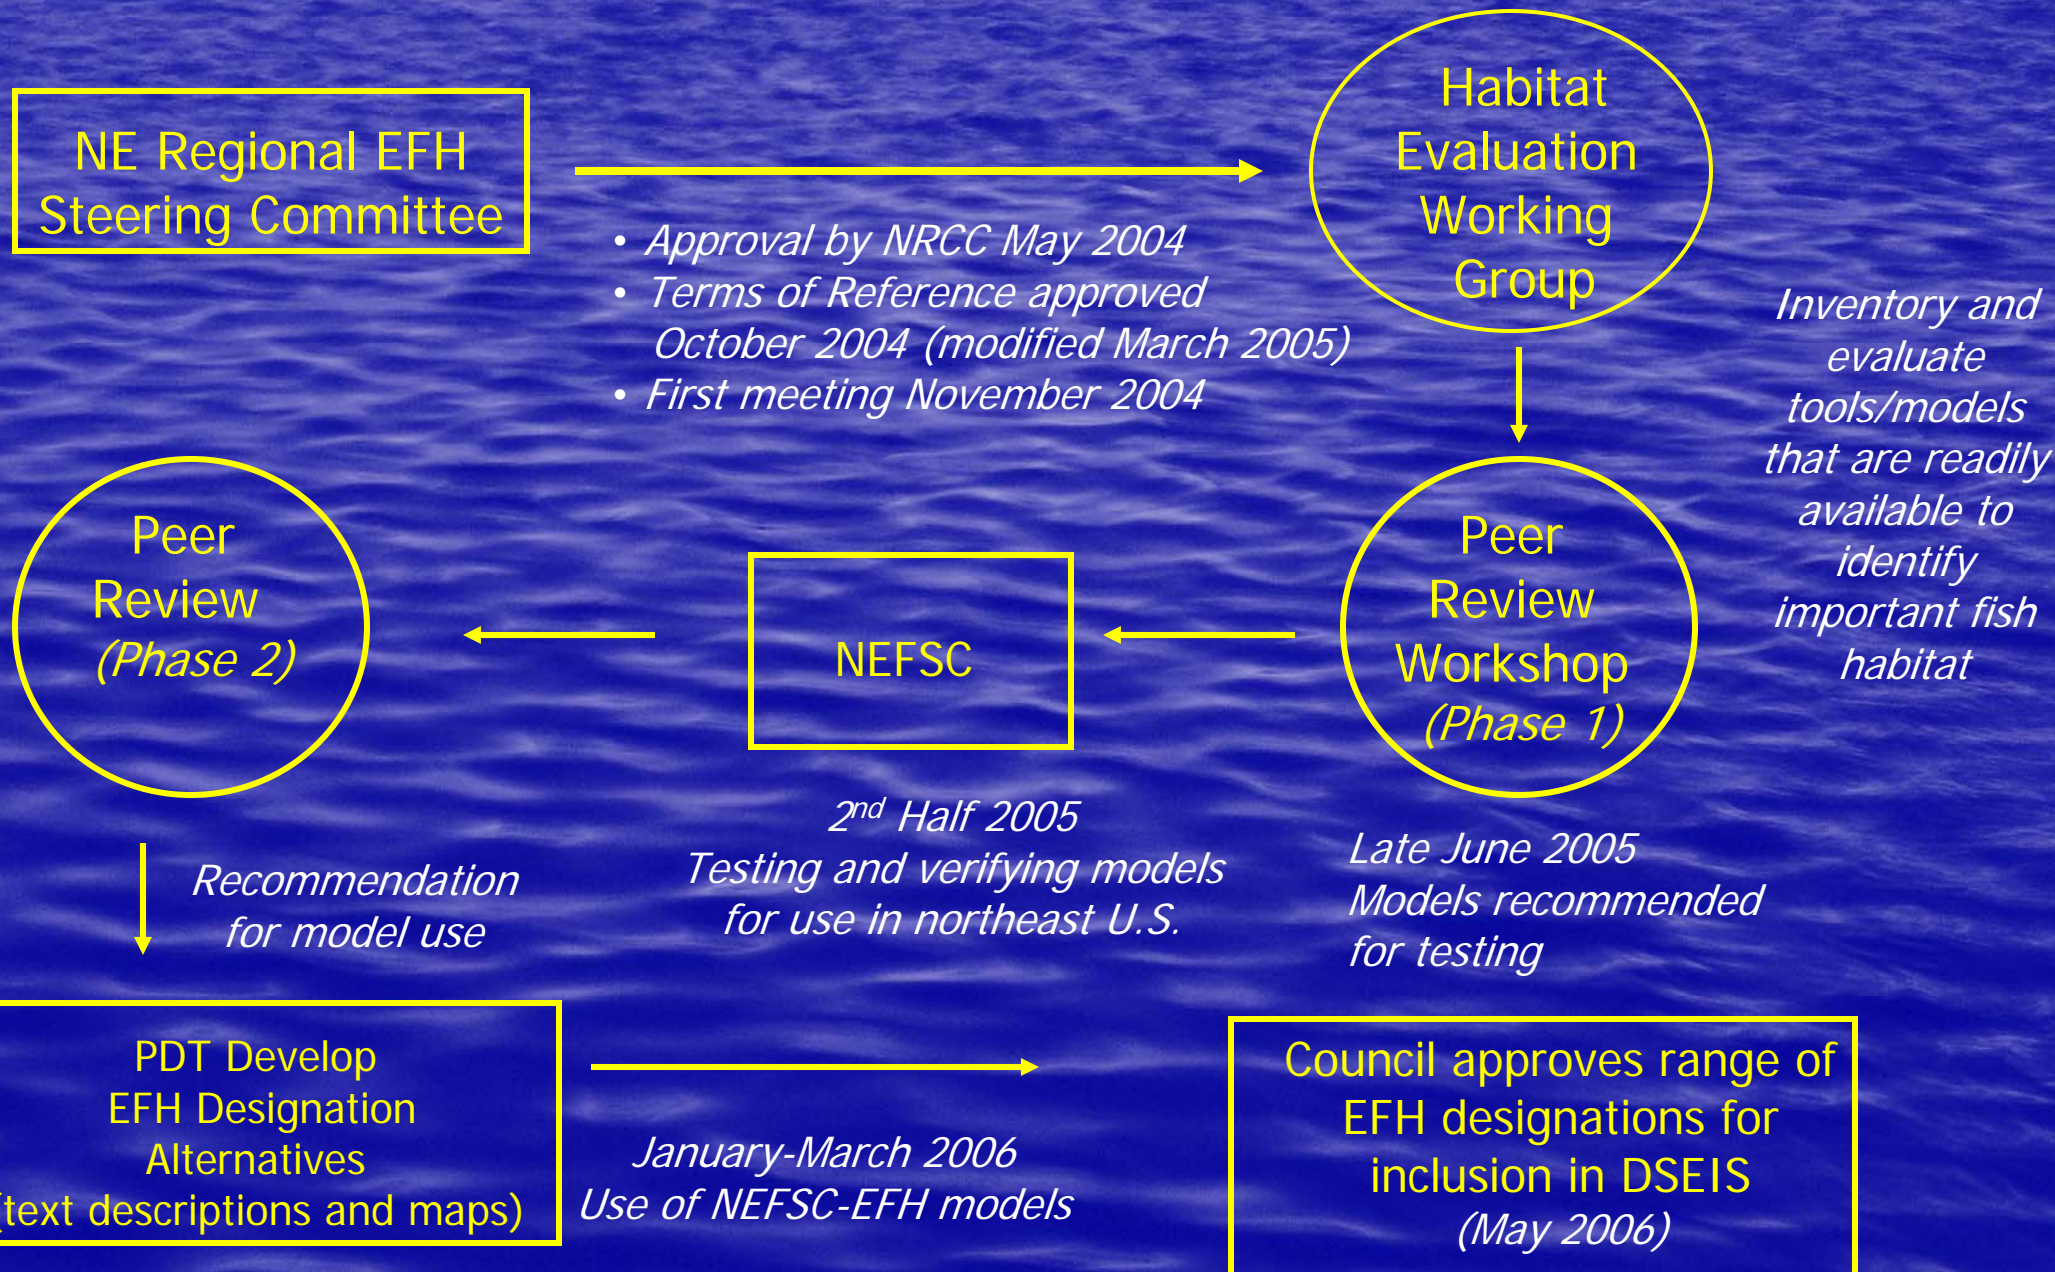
NE Regional EFH Steering Committee

• Approval by NRCC May 2004
• Terms of Reference approved October 2004 (modified March 2005)
• First meeting November 2004

Habitat Evaluation Working Group

Inventory and evaluate tools/models that are readily available to identify important fish habitat

Peer Review Workshop (Phase 1)

Late June 2005
Models recommended for testing

NEFSC

2nd Half 2005
Testing and verifying models for use in northeast U.S.

Peer Review (Phase 2)

Recommendation for model use

PDT Develop EFH Designation Alternatives (text descriptions and maps)

January-March 2006
Use of NEFSC-EFH models

Council approves range of EFH designations for inclusion in DSEIS (May 2006)